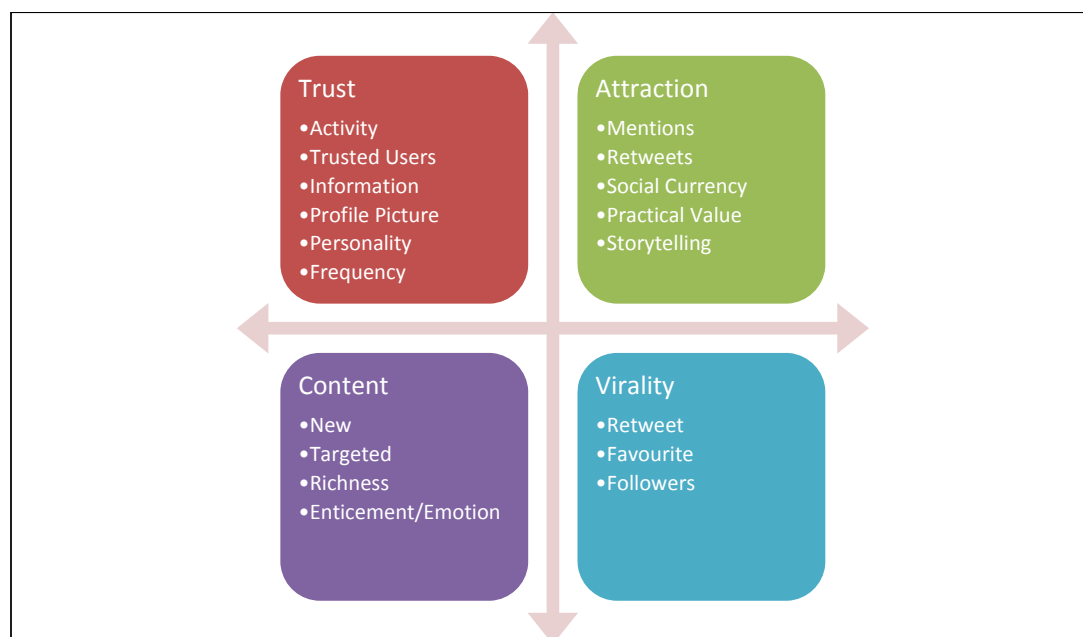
Trust
•Activity
•Trusted Users
•Information
•Profile Picture
•Personality
•Frequency

Attraction
•Mentions
•Retweets
•Social Currency
•Practical Value
•Storytelling

Content
•New
•Targeted
•Richness
•Enticement/Emotion

Virality
•Retweet
•Favourite
•Followers